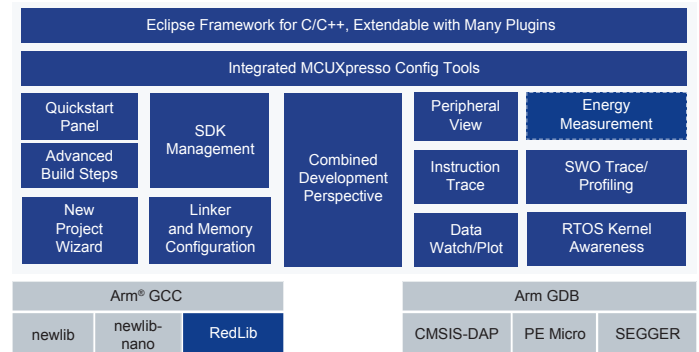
Eclipse Framework for C/C++, Extendable with Many Plugins

Integrated MCUXpresso Config Tools

Quickstart Panel

Advanced Build Steps

New Project Wizard

SDK Management

Linker and Memory Configuration

Combined Development Perspective

Peripheral View

Instruction Trace

Data Watch/Plot

Energy Measurement

SWO Trace/ Profiling

RTOS Kernel Awareness

Arm® GCC

newlib

newlib-nano

RedLib

Arm GDB

CMSIS-DAP

PE Micro

SEGGER